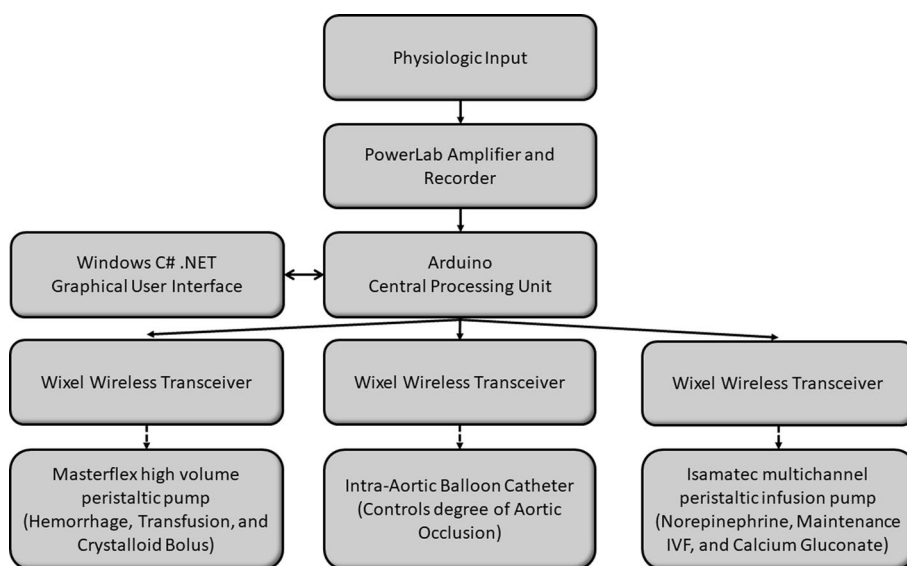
Physiologic Input

PowerLab Amplifier and Recorder

Windows C# .NET Graphical User Interface

Arduino Central Processing Unit

Wixel Wireless Transceiver

Wixel Wireless Transceiver

Wixel Wireless Transceiver

Masterflex high volume peristaltic pump (Hemorrhage, Transfusion, and Crystalloid Bolus)

Intra-Aortic Balloon Catheter (Controls degree of Aortic Occlusion)

Isamatec multichannel peristaltic infusion pump (Norepinephrine, Maintenance IVF, and Calcium Gluconate)